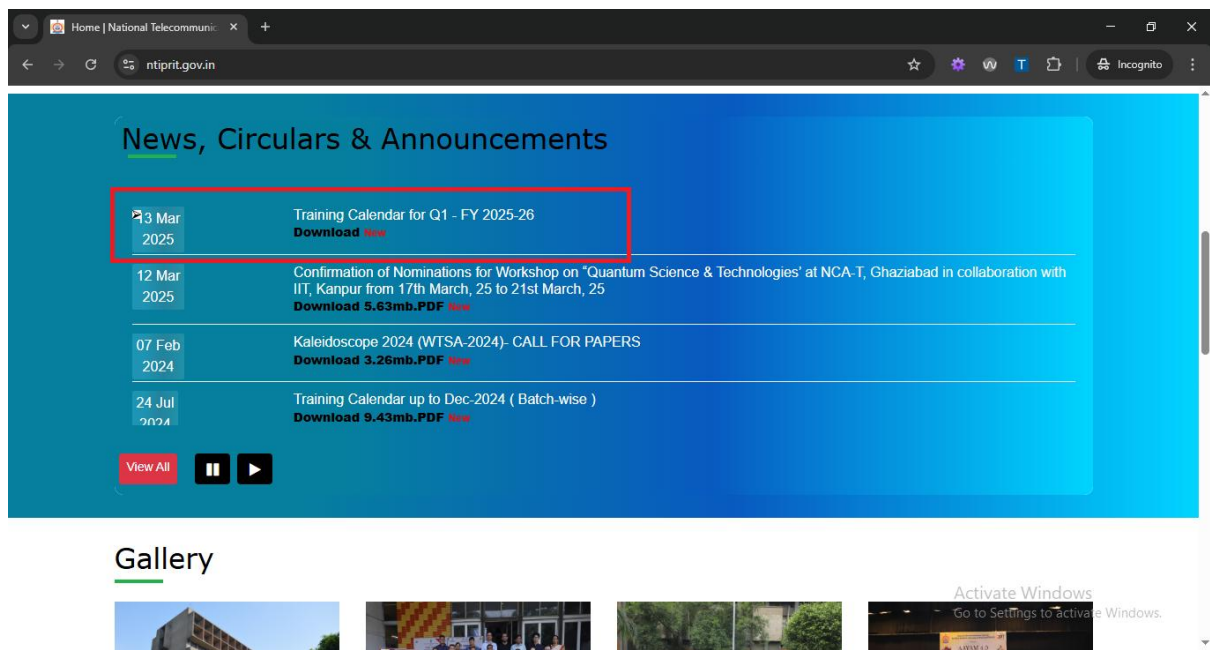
Home | National Telecommunic ×

ntiprit.gov.in

Incognito

News, Circulars & Announcements

13 Mar 2025

Training Calendar for Q1 - FY 2025-26
Download New

12 Mar 2025

Confirmation of Nominations for Workshop on "Quantum Science & Technologies' at NCA-T, Ghaziabad in collaboration with IIT, Kanpur from 17th March, 25 to 21st March, 25
Download 5.63mb.PDF New

07 Feb 2024

Kaleidoscope 2024 (WTSA-2024)- CALL FOR PAPERS
Download 3.26mb.PDF New

24 Jul 2024

Training Calendar up to Dec-2024 ( Batch-wise )
Download 9.43mb.PDF New

View All

Gallery

Activate Windows
Go to Settings to activate Windows.